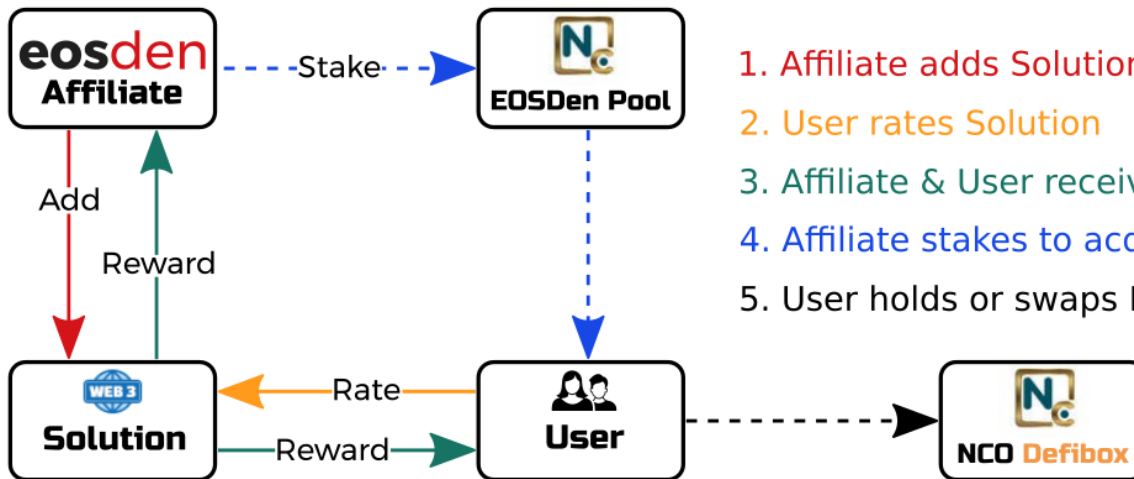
eosden
Affiliate

Stake

NC
EOSDen Pool

1. Affiliate adds Solution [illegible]

2. User rates Solution

3. Affiliate & User receiv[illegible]

4. Affiliate stakes to acc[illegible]

5. User holds or swaps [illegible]

Add

Reward

WEB 3
Solution

Rate

Reward

User

NC
NCO Defibox